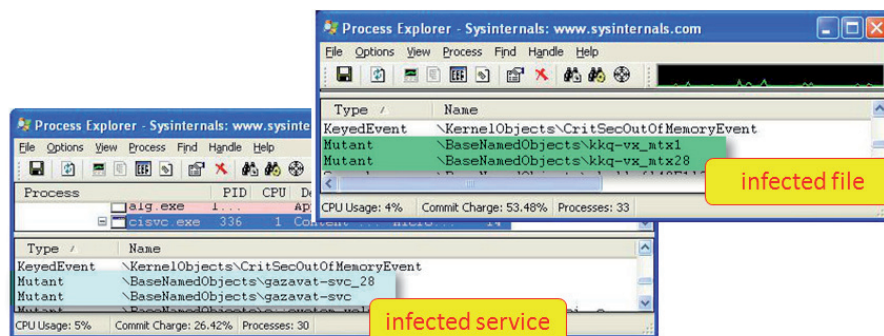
Process Explorer - Sysinternals: www.sysinternals.com

File Options View Process Find Handle Help

| Type | Name |
|---|---|
| KeyedEvent | \KernelObjects\CritSecOutOfMemoryEvent |
| Mutant | \BaseNamedObjects\kkq-vx_mtx1 |
| Mutant | \BaseNamedObjects\kkq-vx_mtx28 |

infected file

CPU Usage: 4% Commit Charge: 53.48% Processes: 33

Process Explorer - Sysinternals: www.sysinte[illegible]

File Options View Process Find Handle Help

| Process | PID | CPU | De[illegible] |
|---|---|---|---|
| alg.exe | 1... | | Ap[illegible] |
| cisvc.exe | 336 | 1 | Content ... Micro... 14 |

| Type | Name |
|---|---|
| KeyedEvent | \KernelObjects\CritSecOutOfMemoryEvent |
| Mutant | \BaseNamedObjects\gazavat-svc_28 |
| Mutant | \BaseNamedObjects\gazavat-svc |

infected service

CPU Usage: 5% Commit Charge: 26.42% Processes: 30